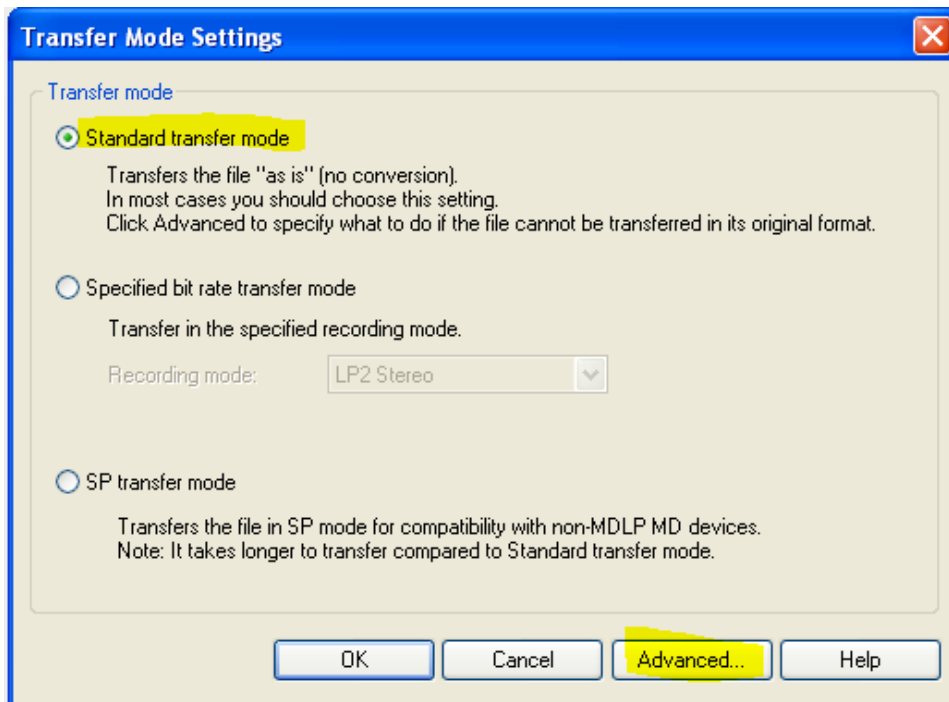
Transfer Mode Settings

Transfer mode

Standard transfer mode

Transfers the file "as is" (no conversion).
In most cases you should choose this setting.
Click Advanced to specify what to do if the file cannot be transferred in its original format.

Specified bit rate transfer mode

Transfer in the specified recording mode.

Recording mode: LP2 Stereo

SP transfer mode

Transfers the file in SP mode for compatibility with non-MDLP MD devices.
Note: It takes longer to transfer compared to Standard transfer mode.

OK Cancel Advanced... Help